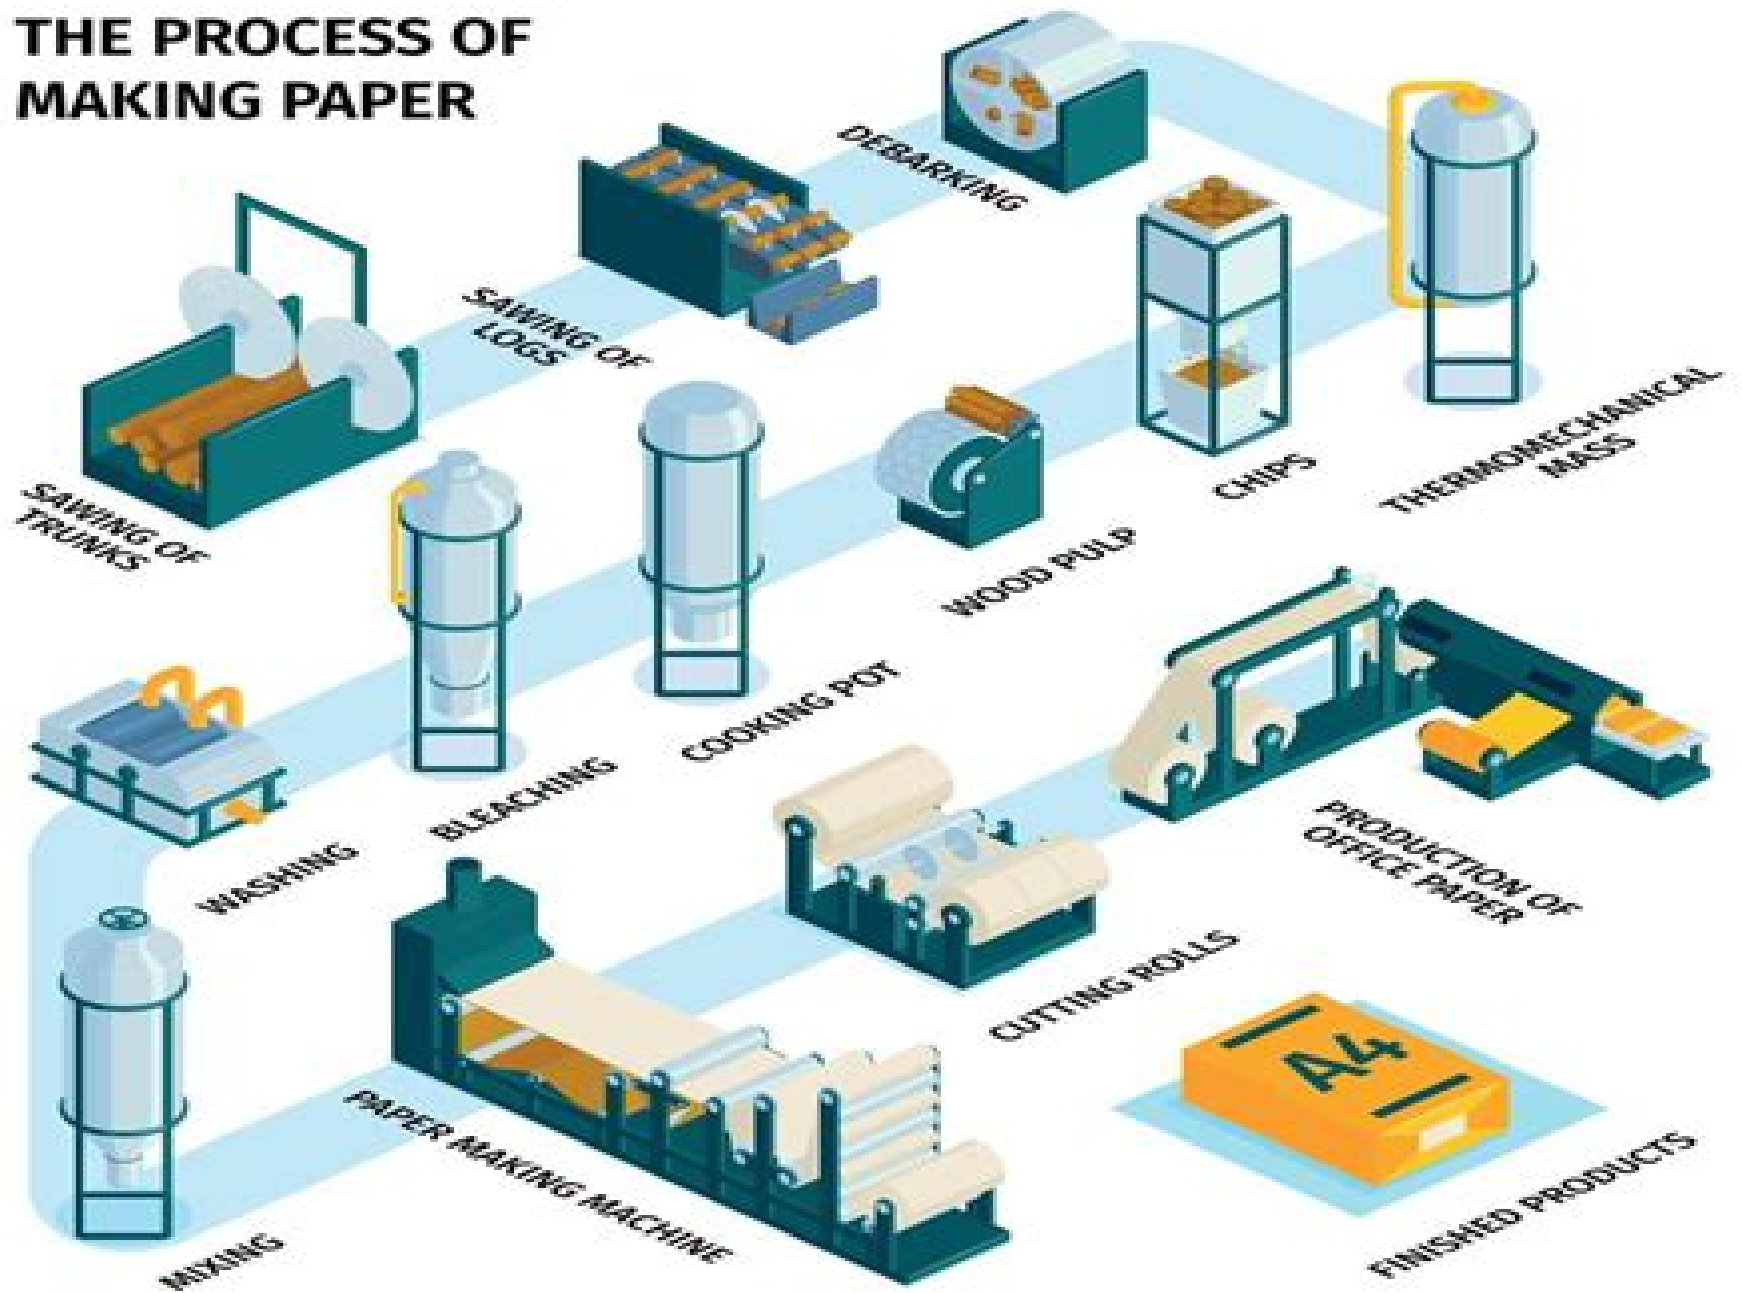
THE PROCESS OF MAKING PAPER

SAWING OF TRUNKS

SAWING OF LOGS

DEBARKING

CHIPS

THERMOMECHANICAL MASS

WOOD PULP

COOKING POT

BLEACHING

WASHING

MIXING

PAPER MAKING MACHINE

CUTTING ROLLS

PRODUCTION OF OFFICE PAPER

A4

FINISHED PRODUCTS